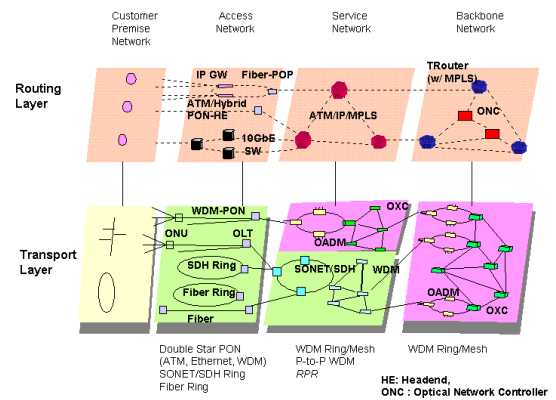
Customer Premise Network

Access Network

Service Network

Backbone Network

Routing Layer

IP GW

Fiber-POP

ATM/Hybrid PON-HE

10GbE SW

ATM/IP/MPLS

TRouter (w/ MPLS)

ONC

Transport Layer

WDM-PON

ONU

OLT

SDH Ring

Fiber Ring

Fiber

SONET/SDH

WDM

OADM

OXC

OADM

OXC

Double Star PON (ATM, Ethernet, WDM) SONET/SDH Ring Fiber Ring

WDM Ring/Mesh P-to-P WDM RPR

WDM Ring/Mesh

HE: Headend, ONC : Optical Network Controller